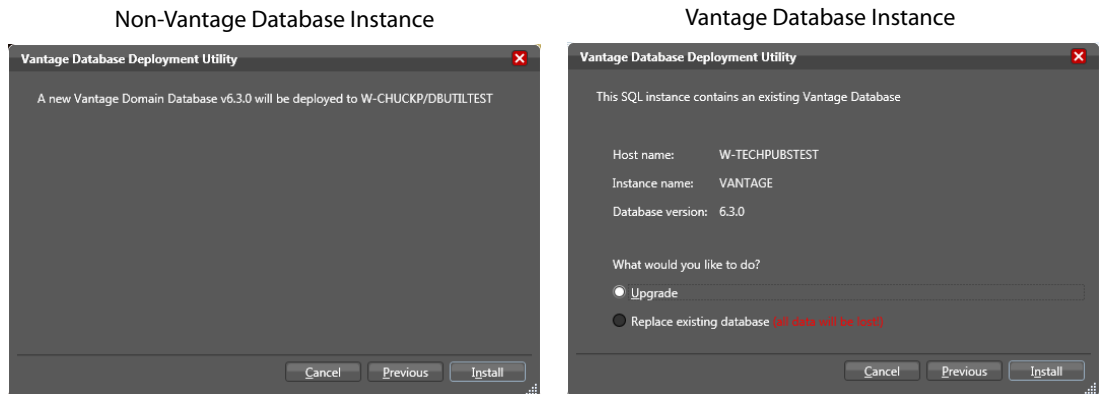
Non-Vantage Database Instance

Vantage Database Deployment Utility

A new Vantage Domain Database v6.3.0 will be deployed to W-CHUCKP/DBUTILTEST

Cancel Previous Install

Vantage Database Instance

Vantage Database Deployment Utility

This SQL instance contains an existing Vantage Database

Host name: W-TECHPUBSTEST

Instance name: VANTAGE

Database version: 6.3.0

What would you like to do?

Upgrade

Replace existing database (all data will be lost!)

Cancel Previous Install